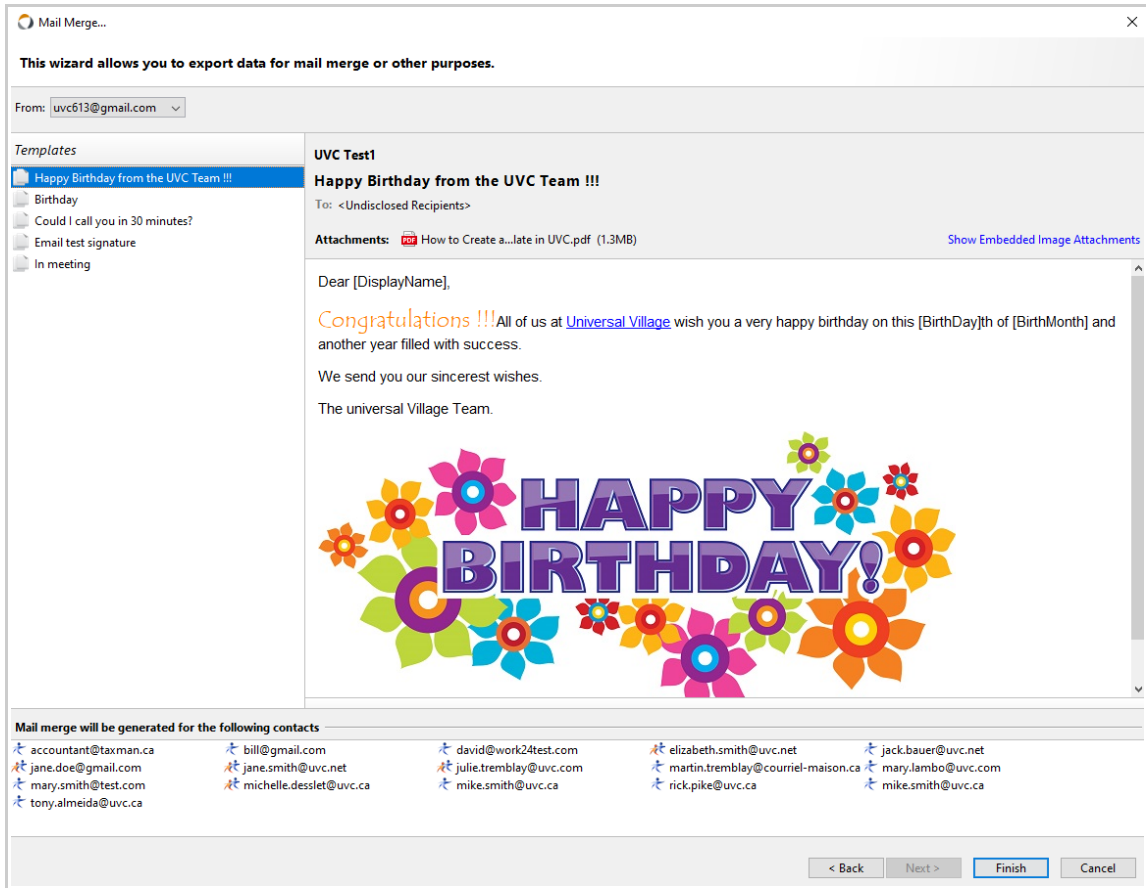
Mail Merge...

This wizard allows you to export data for mail merge or other purposes.

From: uvc613@gmail.com

Templates
Happy Birthday from the UVC Team !!!
Birthday
Could I call you in 30 minutes?
Email test signature
In meeting

UVC Test1
Happy Birthday from the UVC Team !!!
To: <Undisclosed Recipients>
Attachments: How to Create a...late in UVC.pdf (1.3MB)
Show Embedded Image Attachments

Dear [DisplayName],

Congratulations !!! All of us at Universal Village wish you a very happy birthday on this [BirthDay]th of [BirthMonth] and another year filled with success.

We send you our sincerest wishes.

The universal Village Team.

HAPPY BIRTHDAY!

Mail merge will be generated for the following contacts

| | | | | |
|---|---|---|---|---|
| accountant@taxman.ca | bill@gmail.com | david@work24test.com | elizabeth.smith@uvc.net | jack.bauer@uvc.net |
| jane.doe@gmail.com | jane.smith@uvc.net | julie.tremblay@uvc.com | martin.tremblay@courriel-maison.ca | mary.lambo@uvc.com |
| mary.smith@test.com | michelle.desslet@uvc.ca | mike.smith@uvc.ca | rick.pike@uvc.ca | mike.smith@uvc.ca |
| tony.almeida@uvc.ca | | | | |

< Back   Next >   Finish   Cancel